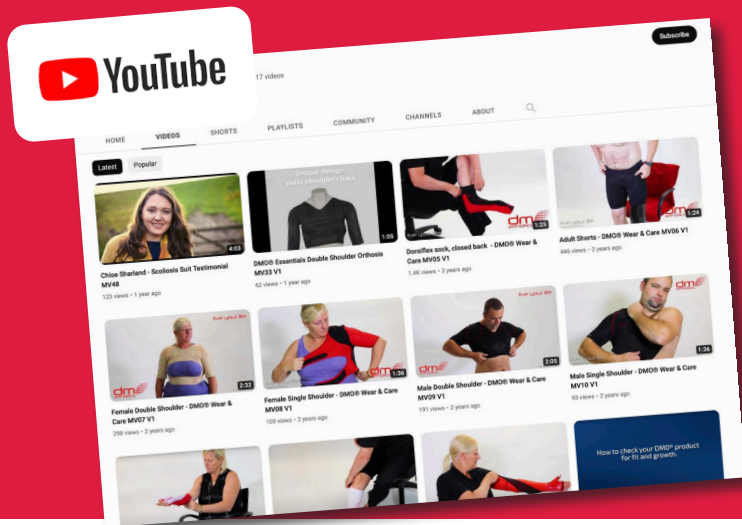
YouTube

17 videos

Subscribe

HOME VIDEOS SHORTS PLAYLISTS COMMUNITY CHANNELS ABOUT

Latest Popular

4:03
Chloe Sharland - Scoliosis Suit Testimonial MV48
123 views • 1 year ago

Unique design pulls shoulders back
1:05
DMO® Essentials Double Shoulder Orthosis MV33 V1
62 views • 1 year ago

dmo
1:25
Dorsiflex sock, closed back - DMO® Wear & Care MV05 V1
1.4K views • 2 years ago

dmo
1:24
Adult Shorts - DMO® Wear & Care MV06 V1
446 views • 2 years ago

dmo
2:32
Female Double Shoulder - DMO® Wear & Care MV07 V1
298 views • 2 years ago

dmo
1:36
Female Single Shoulder - DMO® Wear & Care MV08 V1
100 views • 2 years ago

dmo
2:05
Male Double Shoulder - DMO® Wear & Care MV09 V1
191 views • 2 years ago

dmo
1:36
Male Single Shoulder - DMO® Wear & Care MV10 V1
93 views • 2 years ago

How to check your DMO® product for fit and growth.